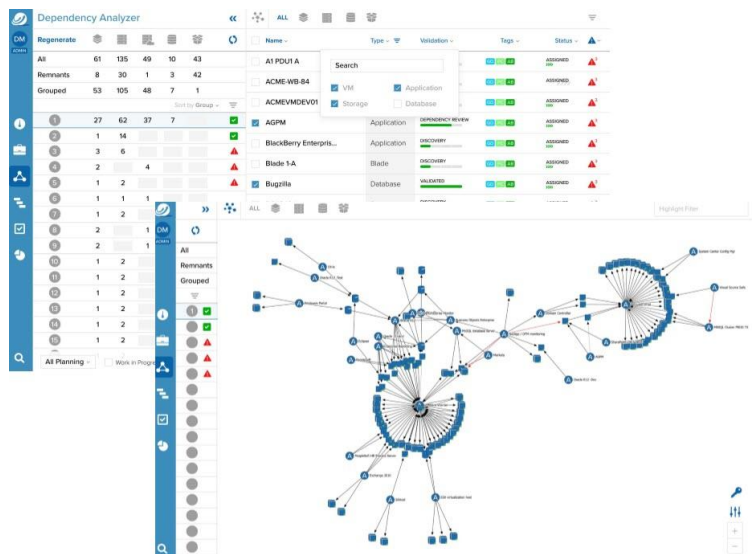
DM
ADMIN

Dependency Analyzer

Regenerate

| | | | | | |
|---|---|---|---|---|---|
| All | 61 | 135 | 49 | 10 | 43 |
| Remnants | 8 | 30 | 1 | 3 | 42 |
| Grouped | 53 | 105 | 48 | 7 | 1 |

Sort by Group

| | | | | | |
|---|---|---|---|---|---|
| 1 | 27 | 62 | 37 | 7 | |
| 2 | 1 | 14 | | | |
| 3 | 3 | 6 | | | |
| 4 | 2 | | 4 | | |
| 5 | 1 | 2 | | | |
| 6 | 1 | 1 | 1 | | |
| 7 | 1 | 2 | | | |
| 8 | 2 | | 1 | | |
| 9 | 2 | | 1 | | |
| 10 | 1 | 2 | | | |
| 11 | 1 | 2 | | | |
| 12 | 1 | 2 | | | |
| 13 | 1 | 2 | | | |
| 14 | 1 | 2 | | | |
| 15 | 1 | 2 | | | |

All Planning
Work in Progress

ALL

| Name | Type | Validation | Tags | Status |
|---|---|---|---|---|
| A1 PDU1 A | | | | ASSIGNED |
| ACME-WB-84 | | | | ASSIGNED |
| ACMEVMDEV01 | | | | ASSIGNED |
| AGPM | Application | DEPENDENCY REVIEW | | ASSIGNED |
| BlackBerry Enterpris... | Application | DISCOVERY | | ASSIGNED |
| Blade 1-A | Blade | DISCOVERY | | ASSIGNED |
| Bugzilla | Database | VALIDATED | | ASSIGNED |

Search
VM
Application
Storage
Database

Highlight Filter

DM
ADMIN

ALL

All
Remnants
Grouped

1
2
3
4
5
6
7
8
9
10
11
12
13
14
15